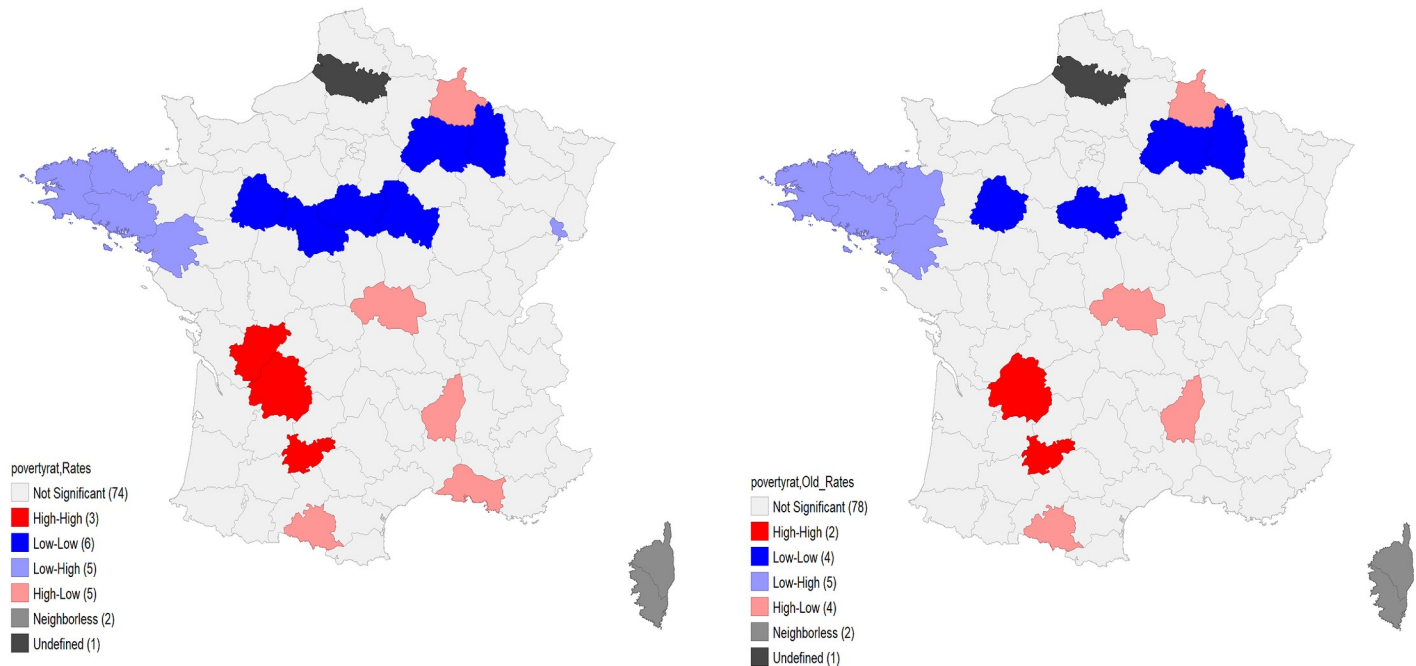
povertyrat,Rates
Not Significant (74)
High-High (3)
Low-Low (6)
Low-High (5)
High-Low (5)
Neighborless (2)
Undefined (1)

povertyrat,Old_Rates
Not Significant (78)
High-High (2)
Low-Low (4)
Low-High (5)
High-Low (4)
Neighborless (2)
Undefined (1)